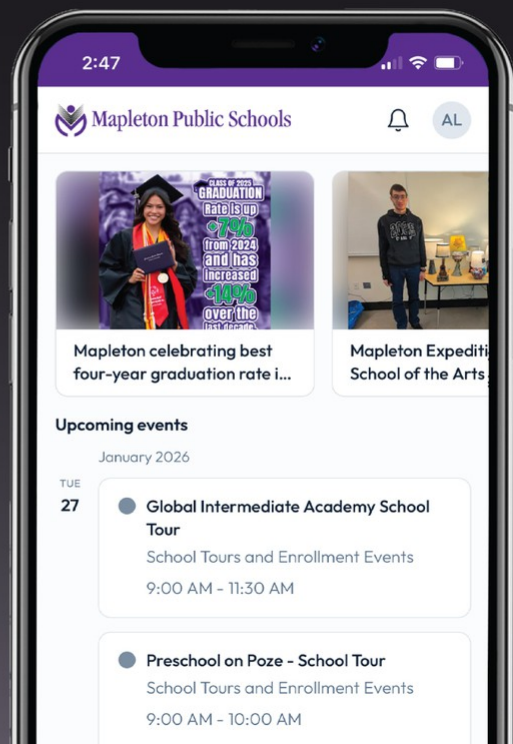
2:47

Mapleton Public Schools

AL

CLASS OF 2025 GRADUATION Rate is up +7% from 2024 and has increased +14% over the last decade

Mapleton celebrating best four-year graduation rate i...

Mapleton Expediti School of the Arts

Upcoming events

January 2026

TUE 27

Global Intermediate Academy School Tour
School Tours and Enrollment Events
9:00 AM - 11:30 AM

Preschool on Poze - School Tour
School Tours and Enrollment Events
9:00 AM - 10:00 AM